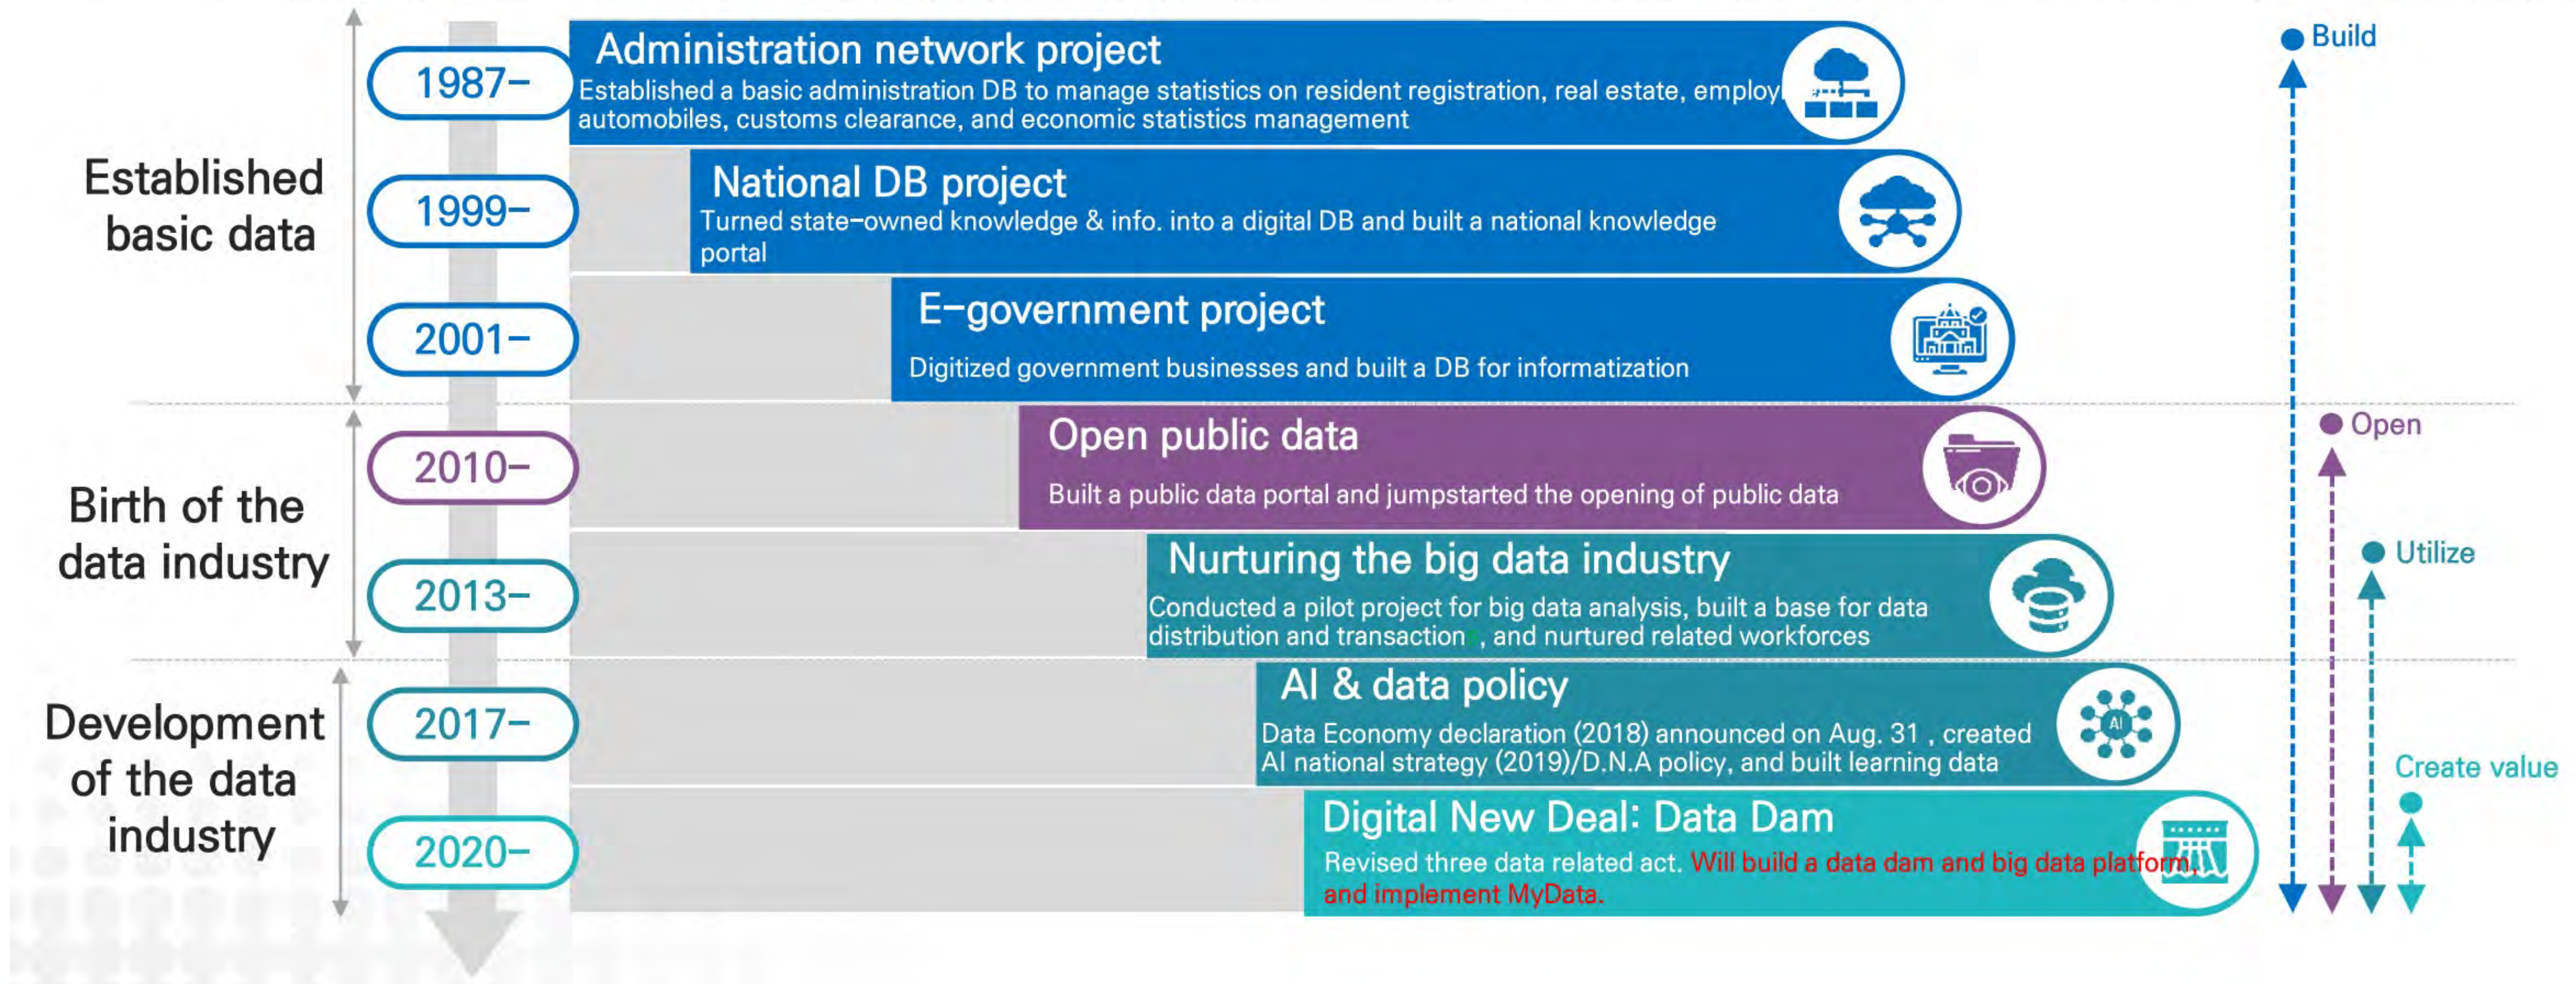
Established basic data

1987–

Administration network project

Established a basic administration DB to manage statistics on resident registration, real estate, employ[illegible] automobiles, customs clearance, and economic statistics management

1999–

National DB project

Turned state–owned knowledge & info. into a digital DB and built a national knowledge portal

2001–

E–government project

Digitized government businesses and built a DB for informatization

Birth of the data industry

2010–

Open public data

Built a public data portal and jumpstarted the opening of public data

2013–

Nurturing the big data industry

Conducted a pilot project for big data analysis, built a base for data distribution and transaction, and nurtured related workforces

Development of the data industry

2017–

AI & data policy

Data Economy declaration (2018) announced on Aug. 31 , created AI national strategy (2019)/D.N.A policy, and built learning data

2020–

Digital New Deal: Data Dam

Revised three data related act. Will build a data dam and big data platform, and implement MyData.

AI

Build

Open

Utilize

Create value